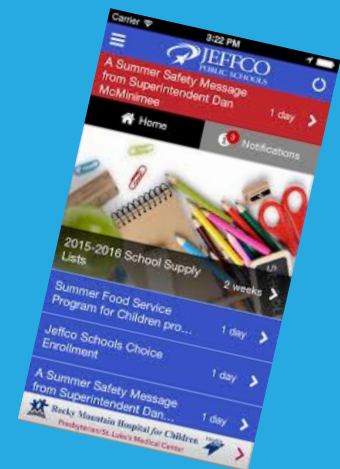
Carrier
3:22 PM
JEFFCO
PUBLIC SCHOOLS
A Summer Safety Message from Superintendent Dan McMinimee
1 day
Home
3
Notifications
2015-2016 School Supply Lists
2 weeks
Summer Food Service Program for Children pro...
1 day
Jeffco Schools Choice Enrollment
1 day
A Summer Safety Message from Superintendent Dan...
1 day
Rocky Mountain Hospital for Children
Presbyterian/St. Luke's Medical Center